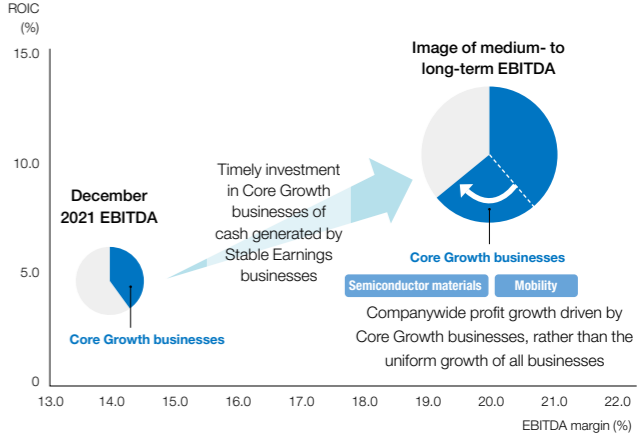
ROIC
(%)

15.0

10.0

5.0

0

13.0 14.0 15.0 16.0 17.0 18.0 19.0 20.0 21.0 22.0

EBITDA margin (%)

December 2021 EBITDA

Core Growth businesses

Timely investment in Core Growth businesses of cash generated by Stable Earnings businesses

Image of medium- to long-term EBITDA

Core Growth businesses

Semiconductor materials

Mobility

Companywide profit growth driven by Core Growth businesses, rather than the uniform growth of all businesses